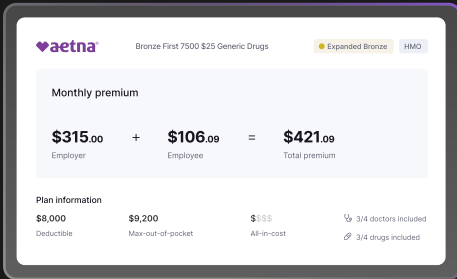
aetna

Bronze First 7500 $25 Generic Drugs

Expanded Bronze

HMO

Monthly premium

$315.00
Employer

+

$106.09
Employee

=

$421.09
Total premium

Plan information

$8,000
Deductible

$9,200
Max-out-of-pocket

$$$$
All-in-cost

3/4 doctors included

3/4 drugs included